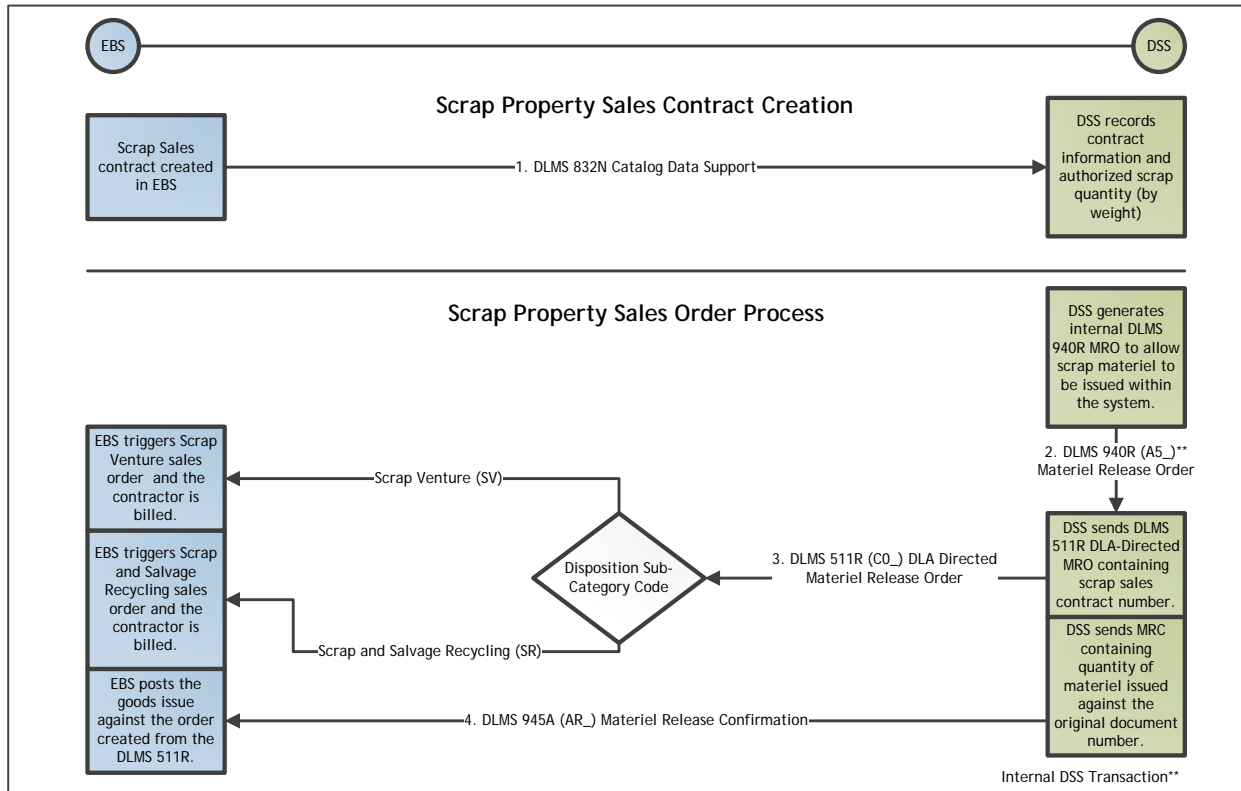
EBS

DSS

Scrap Property Sales Contract Creation

Scrap Sales contract created in EBS

1. DLMS 832N Catalog Data Support

DSS records contract information and authorized scrap quantity (by weight)

Scrap Property Sales Order Process

DSS generates internal DLMS 940R MRO to allow scrap materiel to be issued within the system.

2. DLMS 940R (A5_)** Materiel Release Order

EBS triggers Scrap Venture sales order and the contractor is billed.

Scrap Venture (SV)

EBS triggers Scrap and Salvage Recycling sales order and the contractor is billed.

Disposition Sub-Category Code

3. DLMS 511R (C0_) DLA Directed Materiel Release Order

DSS sends DLMS 511R DLA-Directed MRO containing scrap sales contract number.

Scrap and Salvage Recycling (SR)

DSS sends MRC containing quantity of materiel issued against the original document number.

EBS posts the goods issue against the order created from the DLMS 511R.

4. DLMS 945A (AR_) Materiel Release Confirmation

Internal DSS Transaction**